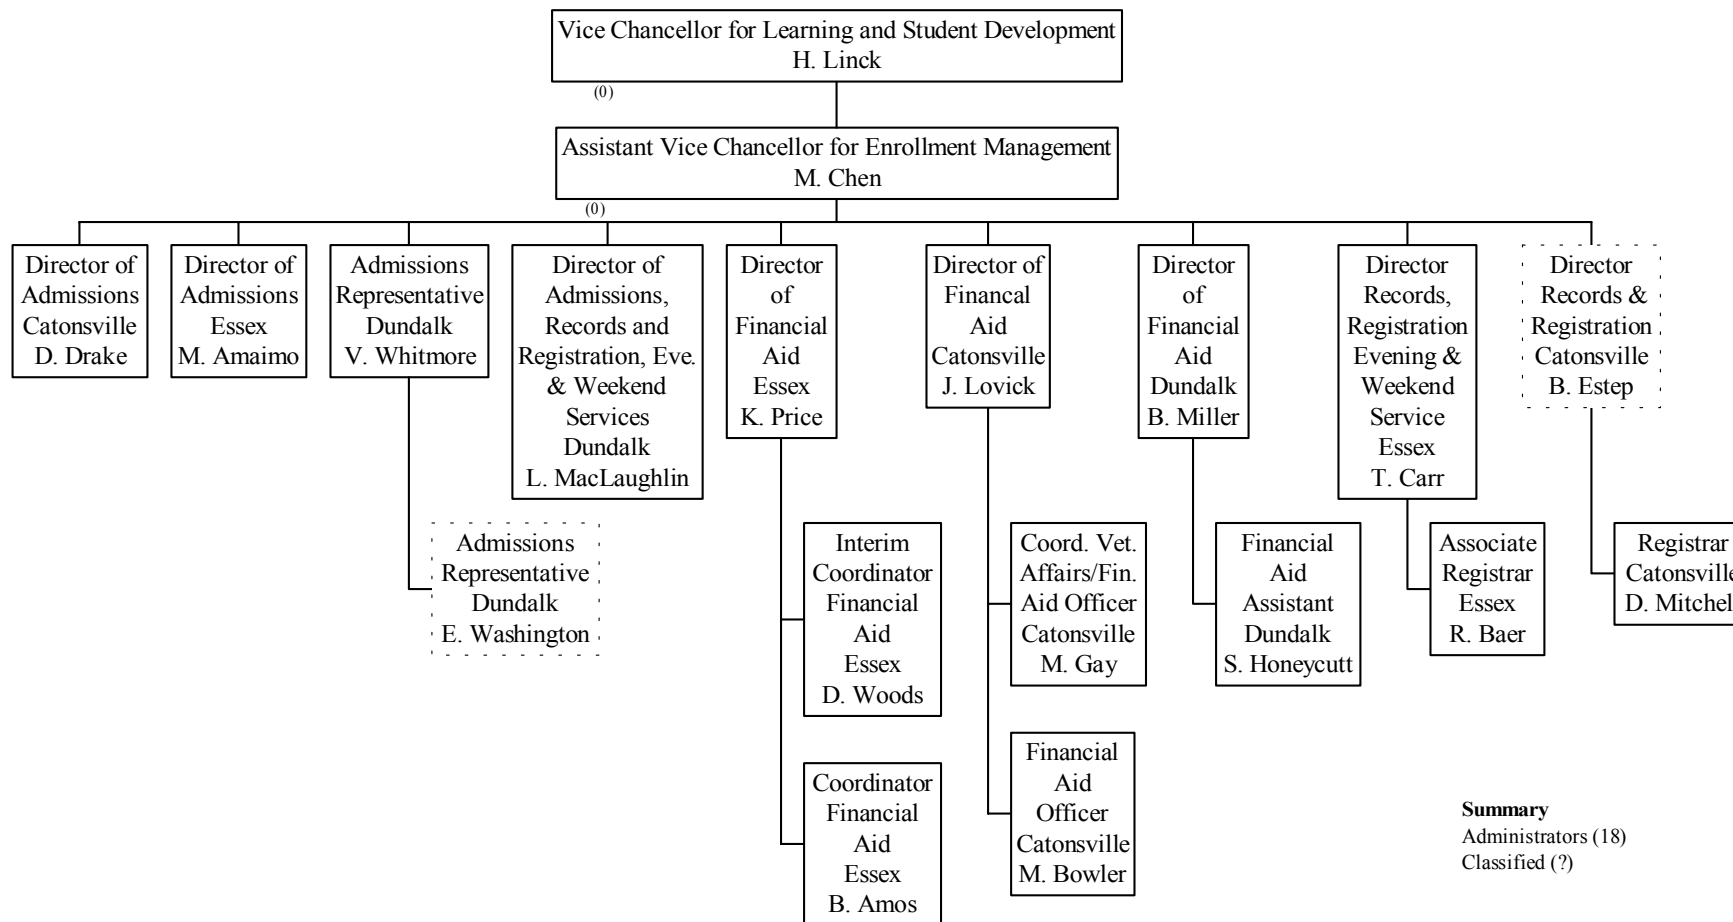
Vice Chancellor for Learning and Student Development
H. Linck
(0)

Assistant Vice Chancellor for Enrollment Management
M. Chen
(0)

Director of Admissions Catonsville
D. Drake

Director of Admissions Essex
M. Amaimo

Admissions Representative Dundalk
V. Whitmore

Admissions Representative Dundalk
E. Washington

Director of Admissions, Records and Registration, Eve. & Weekend Services Dundalk
L. MacLaughlin

Director of Financial Aid Essex
K. Price

Interim Coordinator Financial Aid Essex
D. Woods

Coordinator Financial Aid Essex
B. Amos

Director of Financal Aid Catonsville
J. Lovick

Coord. Vet. Affairs/Fin. Aid Officer Catonsville
M. Gay

Financial Aid Officer Catonsville
M. Bowler

Director of Financial Aid Dundalk
B. Miller

Financial Aid Assistant Dundalk
S. Honeycutt

Director Records, Registration Evening & Weekend Service Essex
T. Carr

Associate Registrar Essex
R. Baer

Director Records & Registration Catonsville
B. Estep

Registrar Catonsvill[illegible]
D. Mitchel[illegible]

Summary
Administrators (18)
Classified (?)